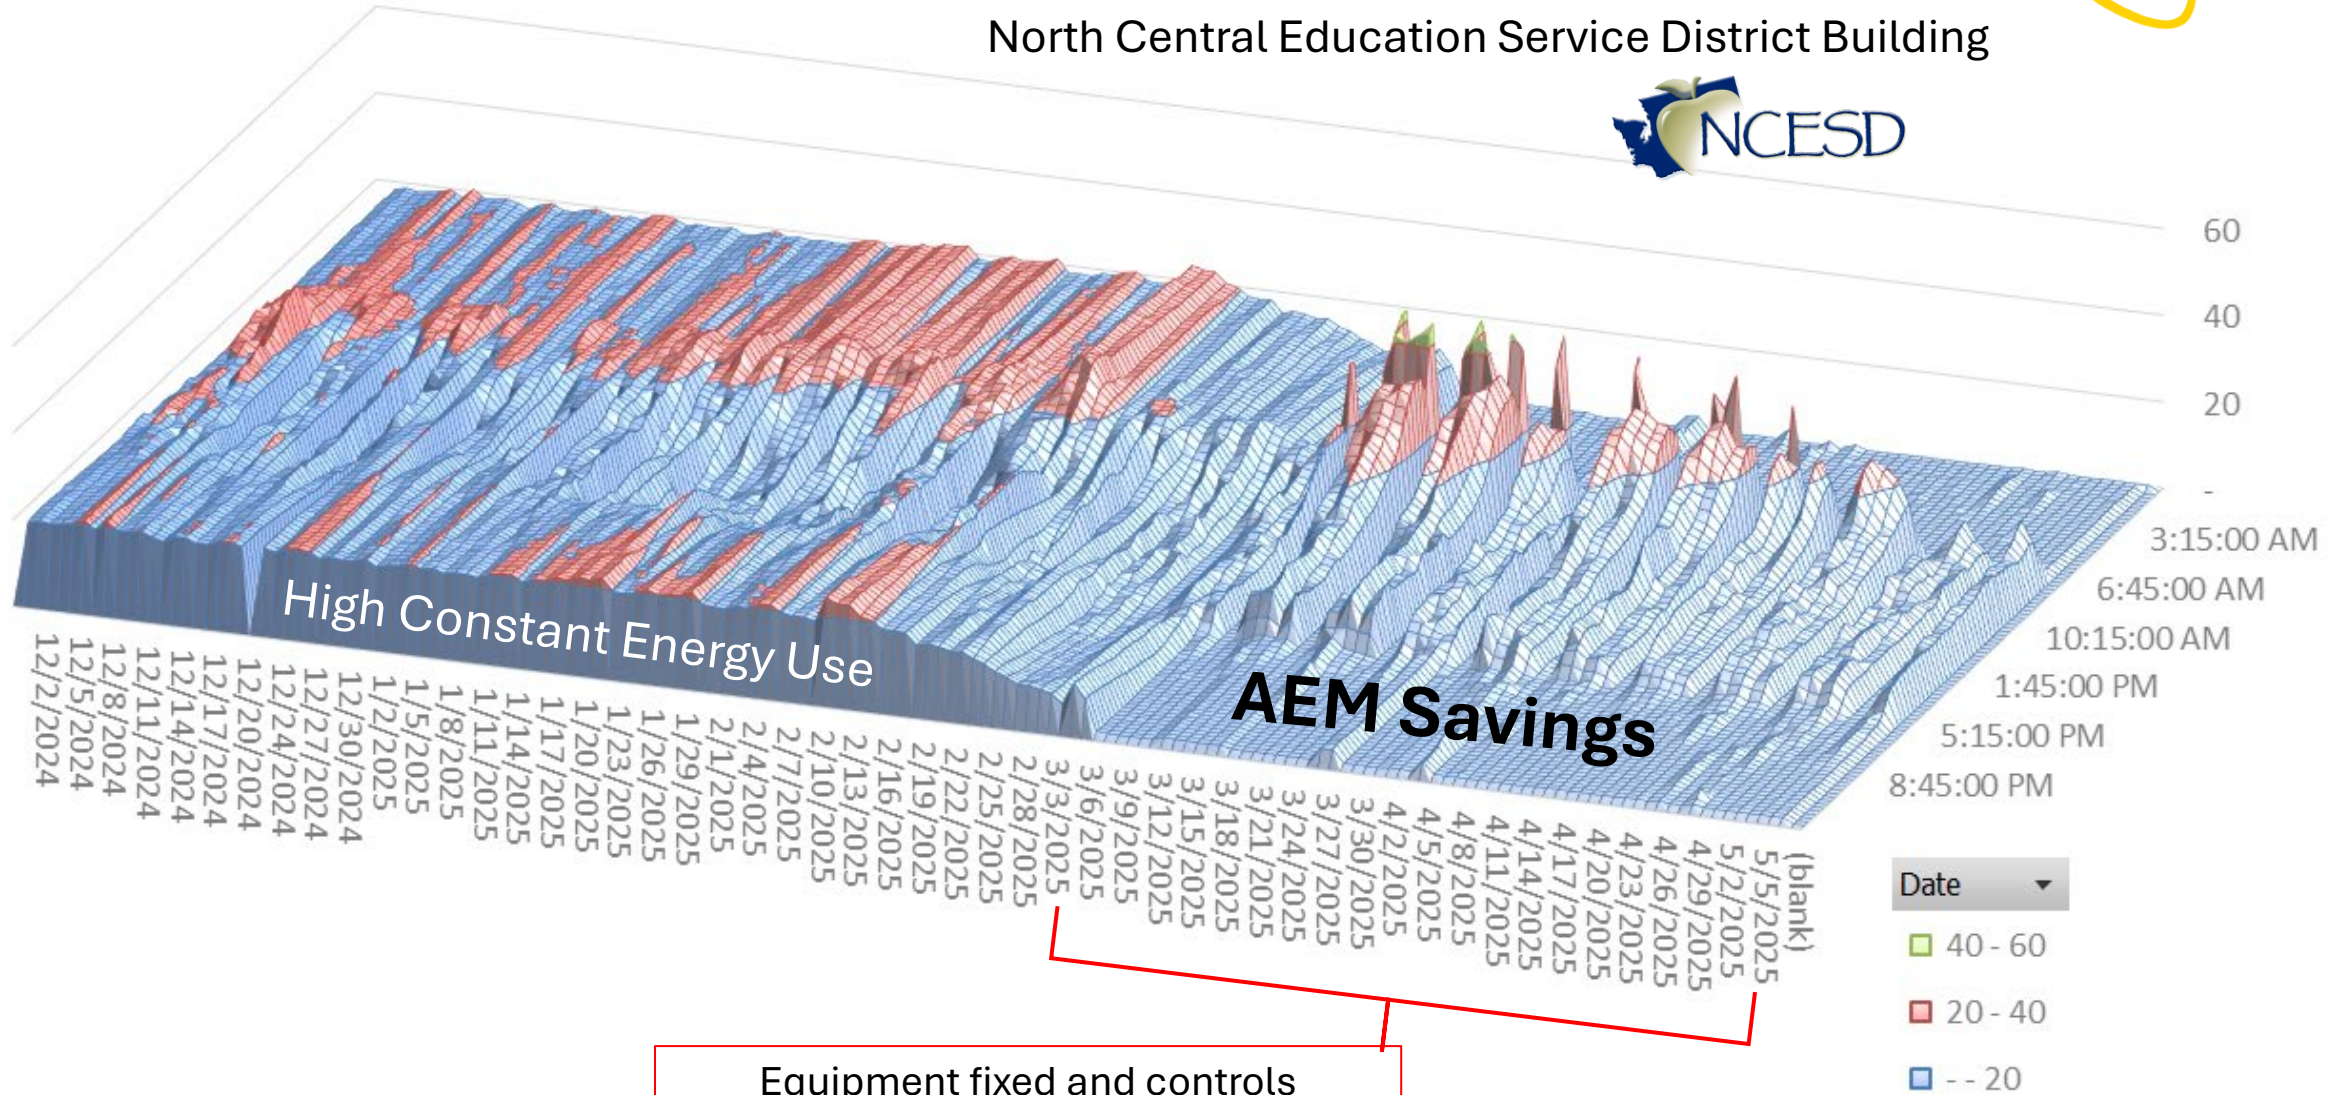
North Central Education Service District Building

NCESD

60
40
20
-

3:15:00 AM
6:45:00 AM
10:15:00 AM
1:45:00 PM
5:15:00 PM
8:45:00 PM

High Constant Energy Use

AEM Savings

12/2/2024
12/5/2024
12/8/2024
12/11/2024
12/14/2024
12/17/2024
12/20/2024
12/24/2024
12/27/2024
12/30/2024
1/2/2025
1/5/2025
1/8/2025
1/11/2025
1/14/2025
1/17/2025
1/20/2025
1/23/2025
1/26/2025
1/29/2025
2/1/2025
2/4/2025
2/7/2025
2/10/2025
2/13/2025
2/16/2025
2/19/2025
2/22/2025
2/25/2025
2/28/2025
3/3/2025
3/6/2025
3/9/2025
3/12/2025
3/15/2025
3/18/2025
3/21/2025
3/24/2025
3/27/2025
3/30/2025
4/2/2025
4/5/2025
4/8/2025
4/11/2025
4/14/2025
4/17/2025
4/20/2025
4/23/2025
4/26/2025
4/29/2025
5/2/2025
5/5/2025
(blank)

Date
40 - 60
20 - 40
- - 20

Equipment fixed and controls